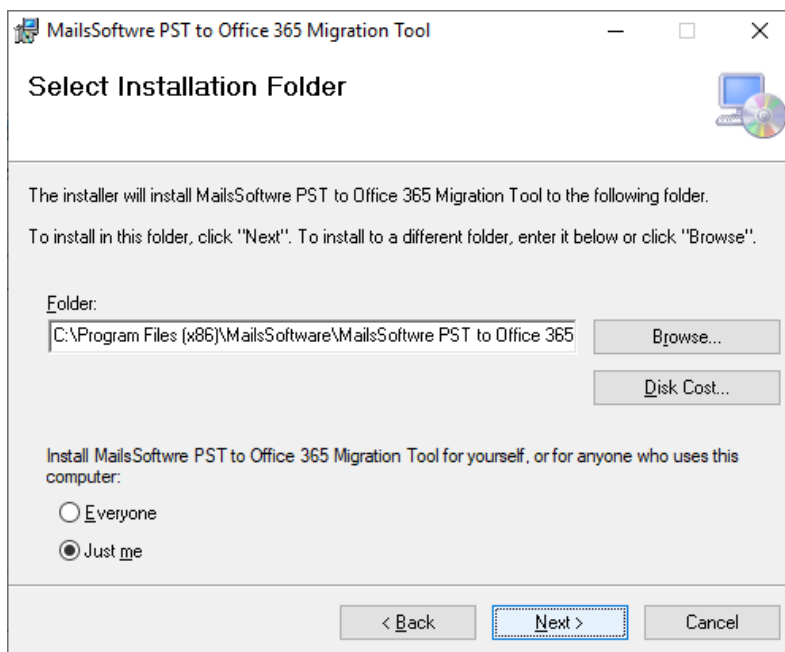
MailsSoftwre PST to Office 365 Migration Tool

Select Installation Folder

The installer will install MailsSoftwre PST to Office 365 Migration Tool to the following folder.

To install in this folder, click "Next". To install to a different folder, enter it below or click "Browse".

Folder:

C:\Program Files (x86)\MailsSoftware\MailsSoftwre PST to Office 365

Browse...

Disk Cost...

Install MailsSoftwre PST to Office 365 Migration Tool for yourself, or for anyone who uses this computer:

Everyone

Just me

< Back

Next >

Cancel